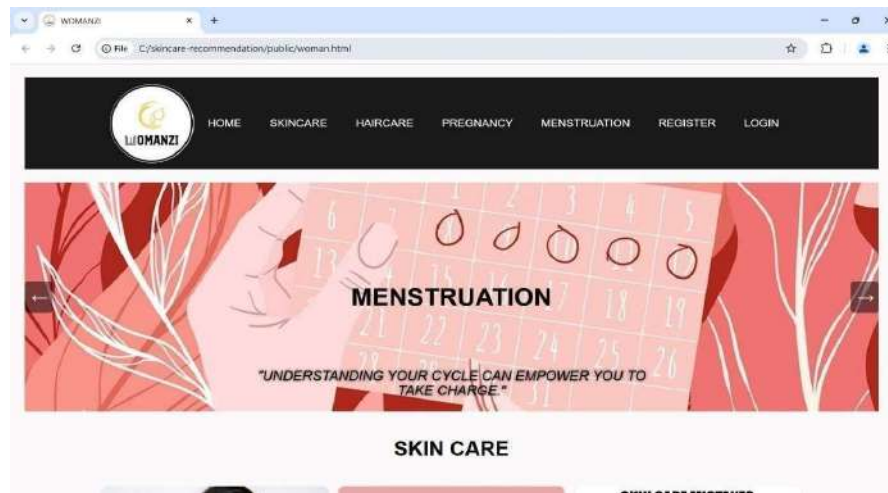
WOMANZI

File C:/skincare-recommendation/public/woman.html

WOMANZI

HOME SKINCARE HAIRCARE PREGNANCY MENSTRUATION REGISTER LOGIN

6 7 1 2 3 4 5
13 14 15 16 17 18 19
20 21 22 23 24 25 26
27 28 29 30 31

MENSTRUATION

"UNDERSTANDING YOUR CYCLE CAN EMPOWER YOU TO TAKE CHARGE."

SKIN CARE

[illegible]